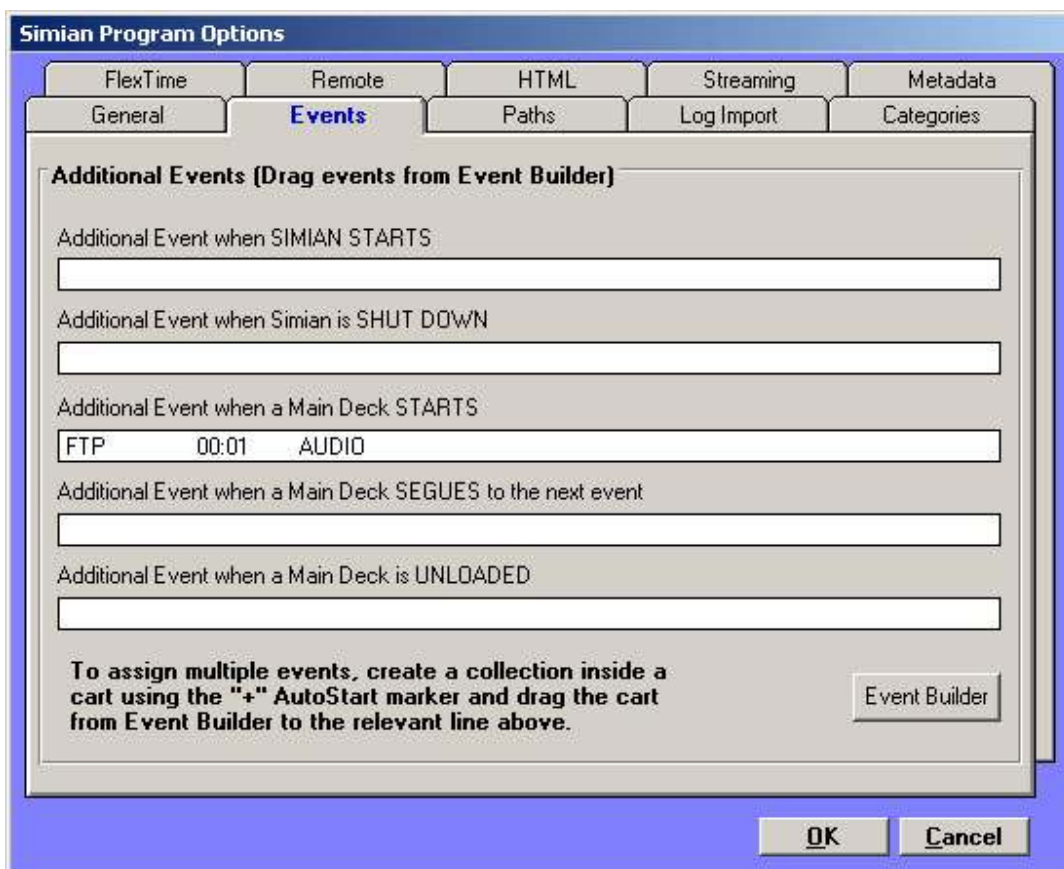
Simian Program Options

FlexTime
Remote
HTML
Streaming
Metadata
General
Events
Paths
Log Import
Categories

Additional Events (Drag events from Event Builder)

Additional Event when SIMIAN STARTS

Additional Event when Simian is SHUT DOWN

Additional Event when a Main Deck STARTS

FTP 00:01 AUDIO

Additional Event when a Main Deck SEGUES to the next event

Additional Event when a Main Deck is UNLOADED

To assign multiple events, create a collection inside a cart using the "+" AutoStart marker and drag the cart from Event Builder to the relevant line above.

Event Builder

OK
Cancel